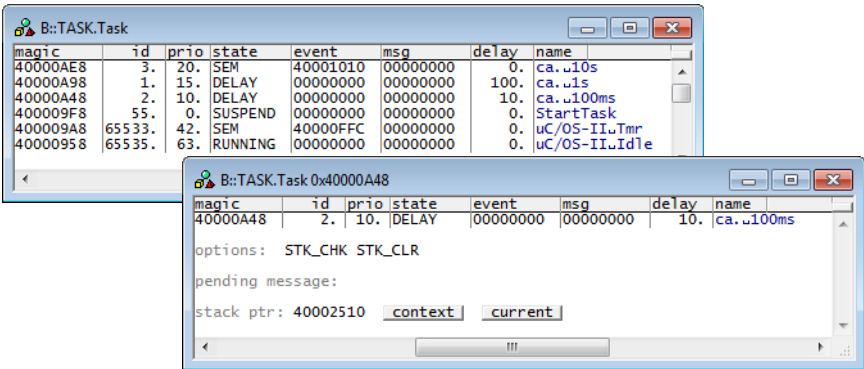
B::TASK.Task

| magic | id | prio | state | event | msg | delay | name |
|---|---|---|---|---|---|---|---|
| 40000AE8 | 3. | 20. | SEM | 40001010 | 00000000 | 0. | ca.␣10s |
| 40000A98 | 1. | 15. | DELAY | 00000000 | 00000000 | 100. | ca.␣1s |
| 40000A48 | 2. | 10. | DELAY | 00000000 | 00000000 | 10. | ca.␣100ms |
| 400009F8 | 55. | 0. | SUSPEND | 00000000 | 00000000 | 0. | StartTask |
| 400009A8 | 65533. | 42. | SEM | 40000FFC | 00000000 | 0. | uC/OS-II␣Tmr |
| 40000958 | 65535. | 63. | RUNNING | 00000000 | 00000000 | 0. | uC/OS-II␣Idle |

B::TASK.Task 0x40000A48

| magic | id | prio | state | event | msg | delay | name |
|---|---|---|---|---|---|---|---|
| 40000A48 | 2. | 10. | DELAY | 00000000 | 00000000 | 10. | ca.␣100ms |

options: STK_CHK STK_CLR

pending message:

stack ptr: 40002510 context current

III